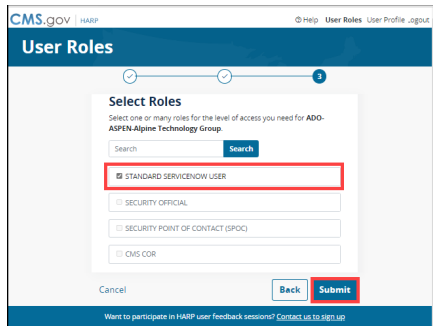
CMS.gov | HARP

Help User Roles User Profile Logout

User Roles

3

Select Roles

Select one or many roles for the level of access you need for ADO-ASPEN-Alpine Technology Group.

Search

Search

STANDARD SERVICENOW USER

SECURITY OFFICIAL

SECURITY POINT OF CONTACT (SPOC)

CMS COR

Cancel

Back

Submit

Want to participate in HARP user feedback sessions? Contact us to sign up